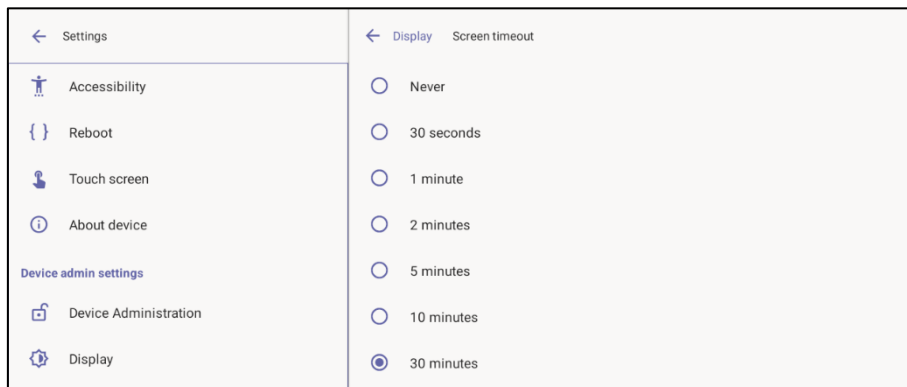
← Settings

Accessibility

{ } Reboot

Touch screen

About device

Device admin settings

Device Administration

Display

← Display Screen timeout

Never

30 seconds

1 minute

2 minutes

5 minutes

10 minutes

30 minutes